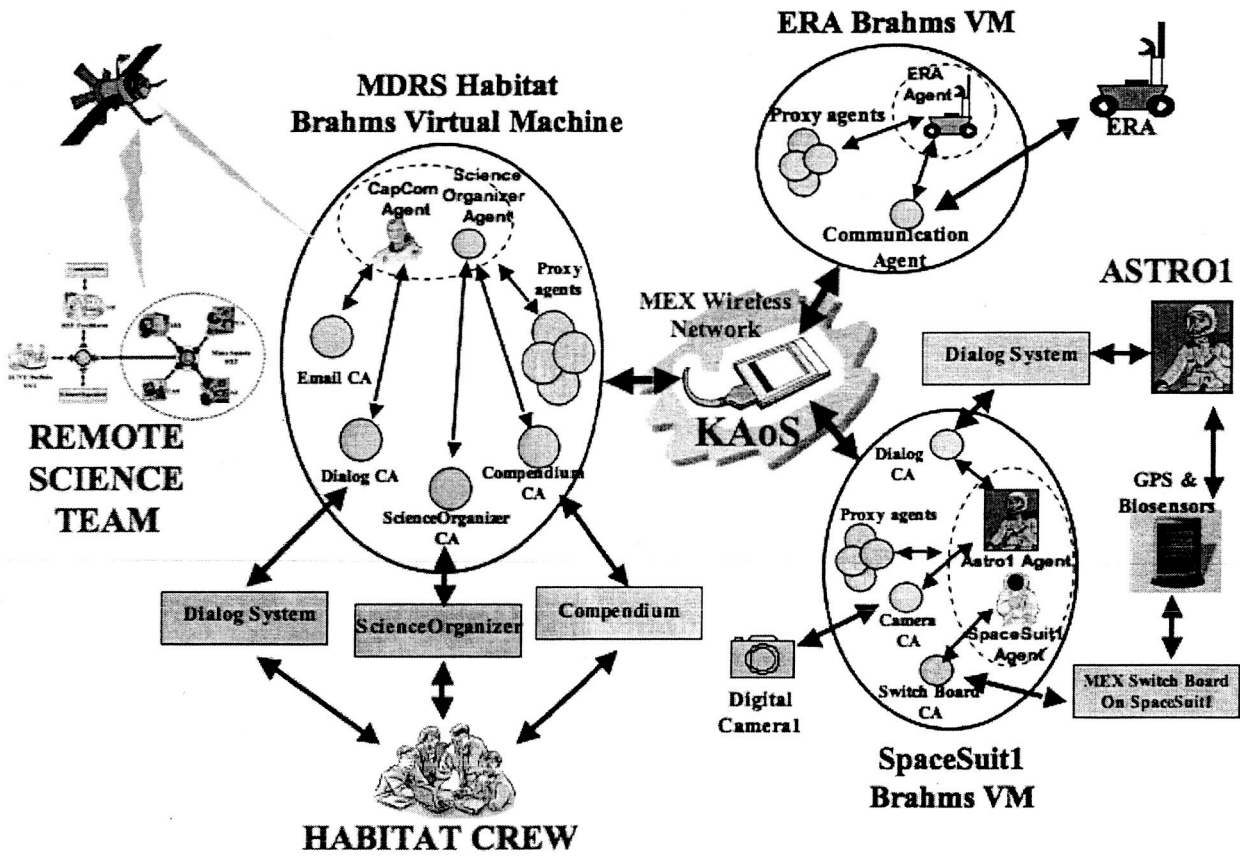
ERA Brahms VM

MDRS Habitat
Brahms Virtual Machine

ERA Agent

Proxy agents

ERA

Communication Agent

CapCom Agent

Science Organizer Agent

Proxy agents

ASTRO1

MEX Wireless Network

Dialog System

Email CA

KAoS

REMOTE SCIENCE TEAM

Dialog CA

Compendium CA

ScienceOrganizer CA

Dialog CA

GPS & Biosensors

Proxy agents

Astro1 Agent

Dialog System

ScienceOrganizer

Compendium

Camera CA

SpaceSuit1 Agent

Digital Camera1

Switch Board CA

MEX Switch Board On SpaceSuit1

SpaceSuit1
Brahms VM

HABITAT CREW